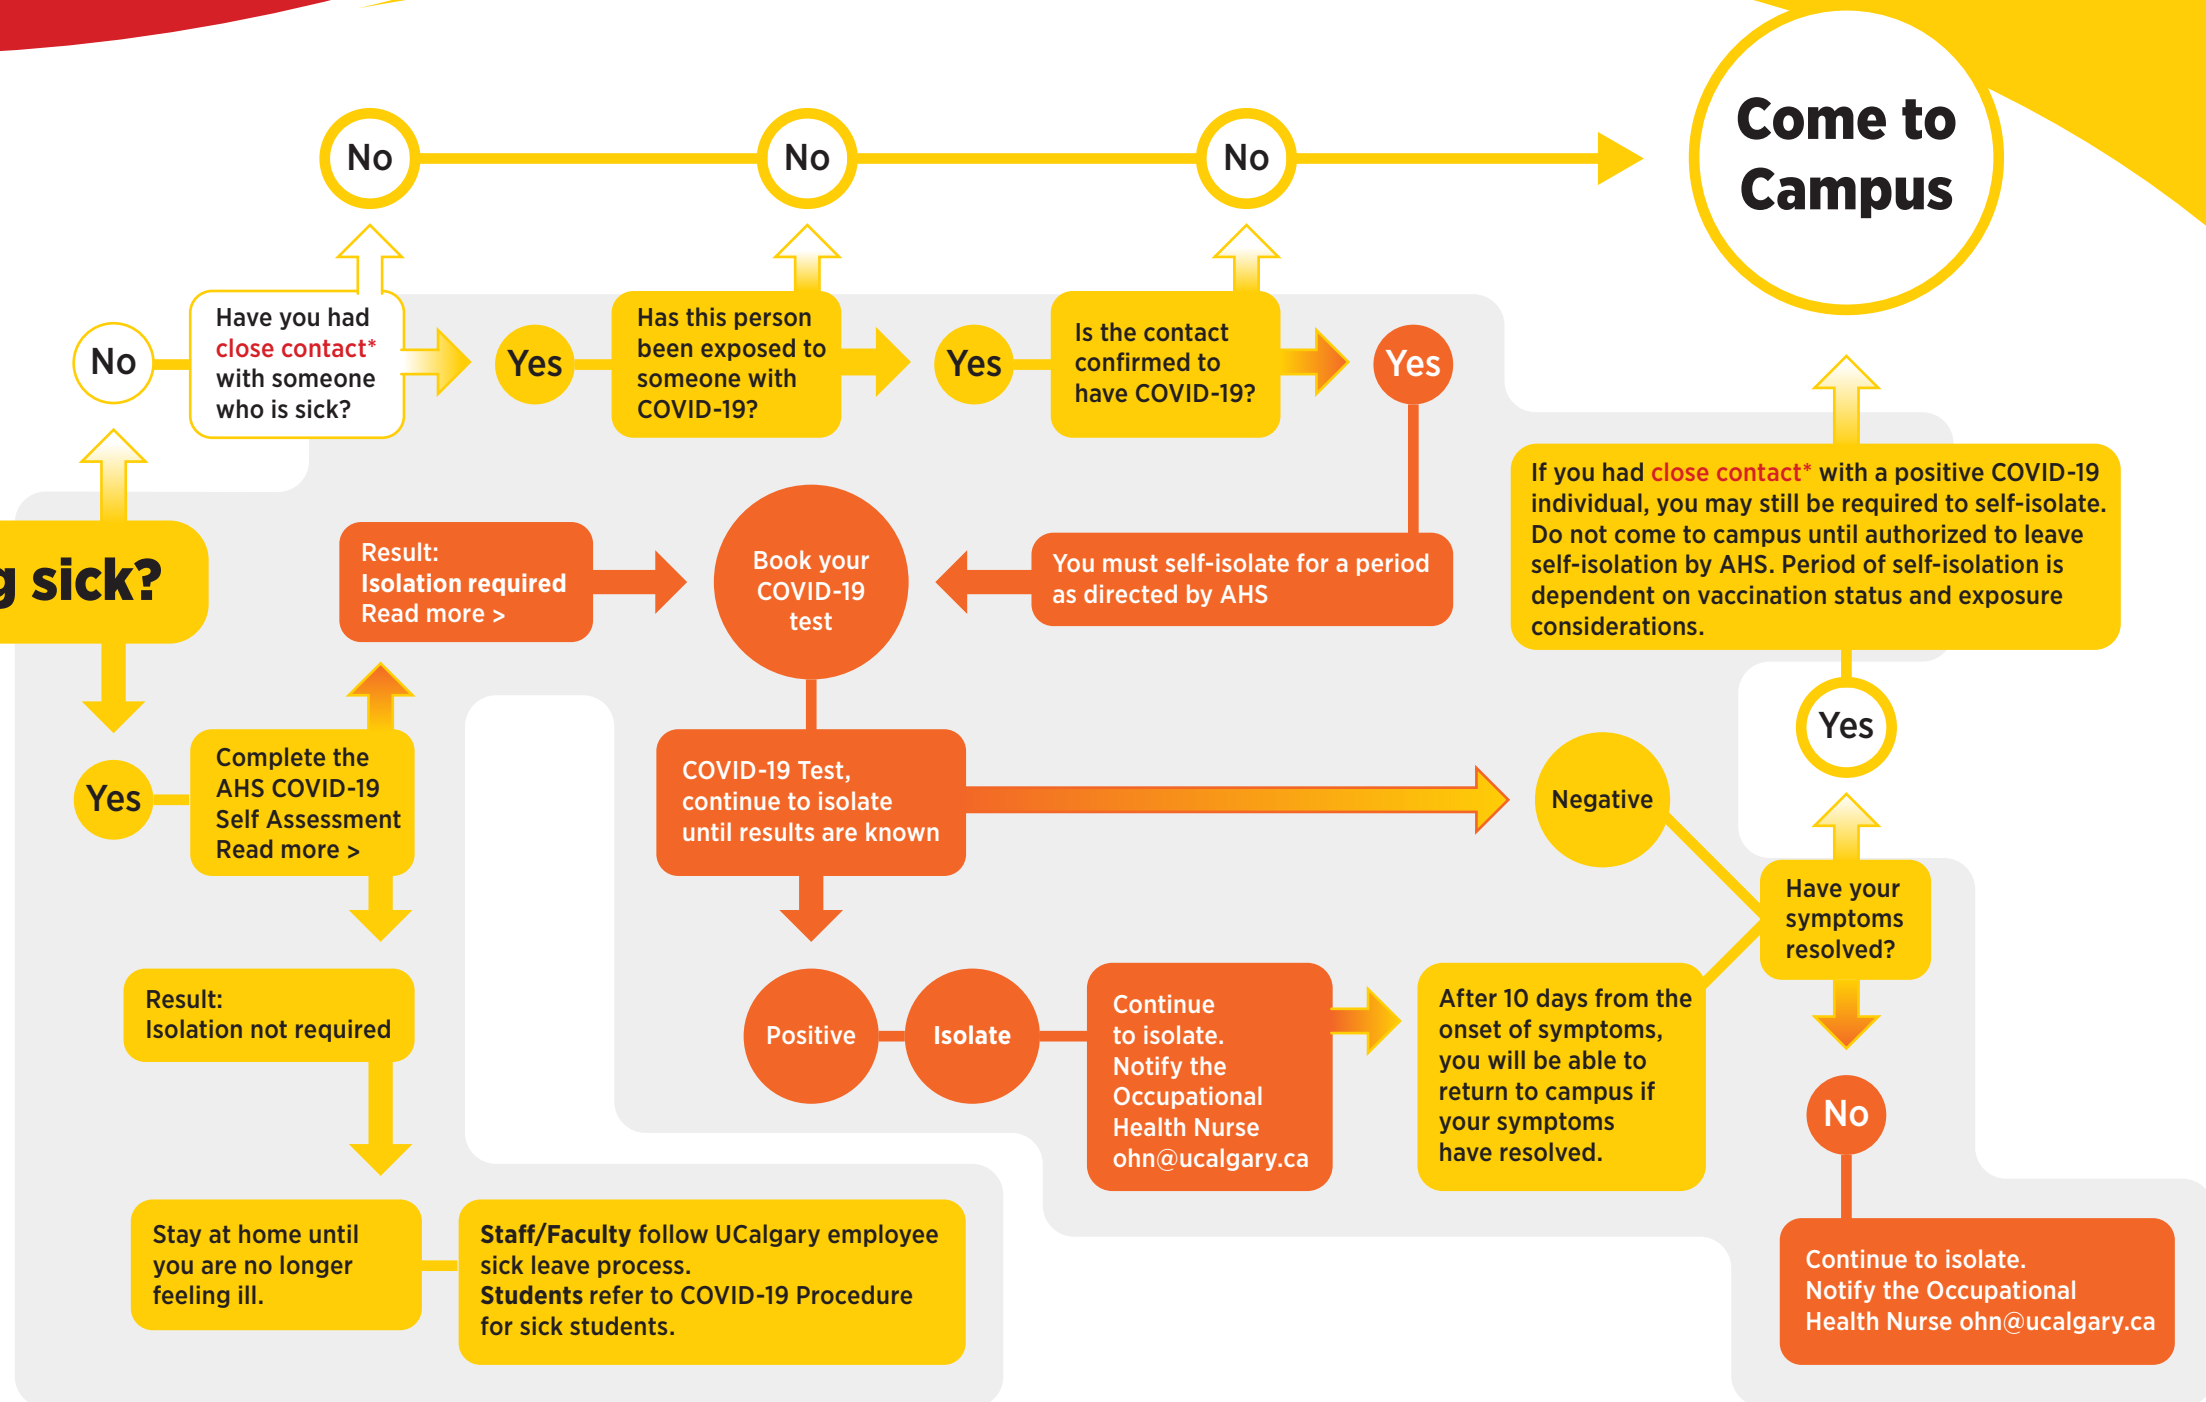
No

No

No

Come to Campus

No

Have you had close contact* with someone who is sick?

Yes

Has this person been exposed to someone with COVID-19?

Yes

Is the contact confirmed to have COVID-19?

Yes

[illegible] sick?

Result:
Isolation required
Read more >

Book your COVID-19 test

You must self-isolate for a period as directed by AHS

If you had close contact* with a positive COVID-19 individual, you may still be required to self-isolate. Do not come to campus until authorized to leave self-isolation by AHS. Period of self-isolation is dependent on vaccination status and exposure considerations.

Yes

Yes

Complete the AHS COVID-19 Self Assessment
Read more >

COVID-19 Test, continue to isolate until results are known

Negative

Have your symptoms resolved?

Result:
Isolation not required

Positive

Isolate

Continue to isolate. Notify the Occupational Health Nurse ohn@ucalgary.ca

After 10 days from the onset of symptoms, you will be able to return to campus if your symptoms have resolved.

No

Stay at home until you are no longer feeling ill.

Staff/Faculty follow UCalgary employee sick leave process.
Students refer to COVID-19 Procedure for sick students.

Continue to isolate.
Notify the Occupational Health Nurse ohn@ucalgary.ca